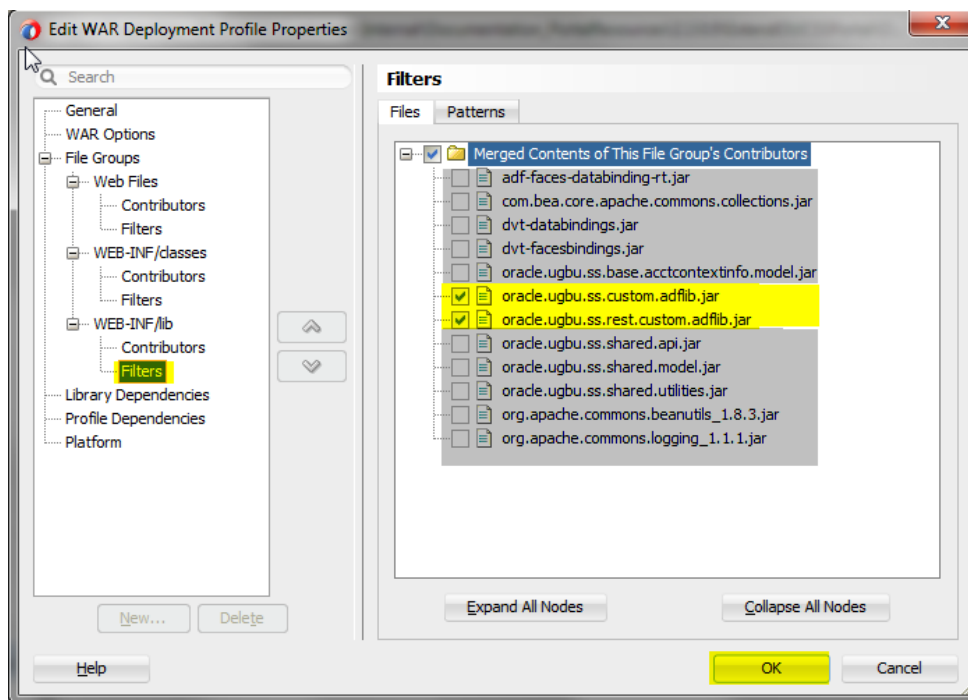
Edit WAR Deployment Profile Properties

Search

General
WAR Options
File Groups
Web Files
Contributors
Filters
WEB-INF/classes
Contributors
Filters
WEB-INF/lib
Contributors
Filters
Library Dependencies
Profile Dependencies
Platform

New...
Delete

Filters

Files
Patterns

Merged Contents of This File Group's Contributors
adf-faces-databinding-rt.jar
com.bea.core.apache.commons.collections.jar
dvt-databindings.jar
dvt-facesbindings.jar
oracle.ugbu.ss.base.acctcontextinfo.model.jar
oracle.ugbu.ss.custom.adflib.jar
oracle.ugbu.ss.rest.custom.adflib.jar
oracle.ugbu.ss.shared.api.jar
oracle.ugbu.ss.shared.model.jar
oracle.ugbu.ss.shared.utilities.jar
org.apache.commons.beanutils_1.8.3.jar
org.apache.commons.logging_1.1.1.jar

Expand All Nodes
Collapse All Nodes

Help
OK
Cancel